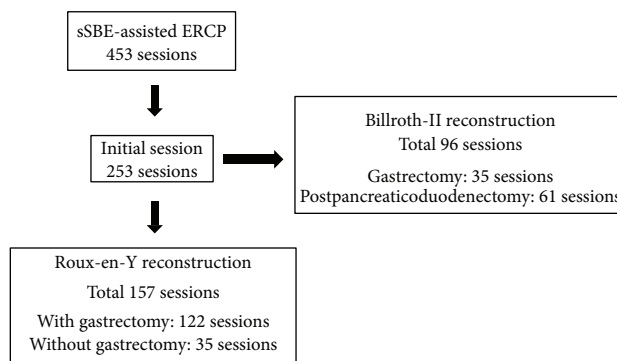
sSBE-assisted ERCP
453 sessions

Initial session
253 sessions

Billroth-II reconstruction
Total 96 sessions
Gastrectomy: 35 sessions
Postpancreaticoduodenectomy: 61 sessions

Roux-en-Y reconstruction
Total 157 sessions
With gastrectomy: 122 sessions
Without gastrectomy: 35 sessions